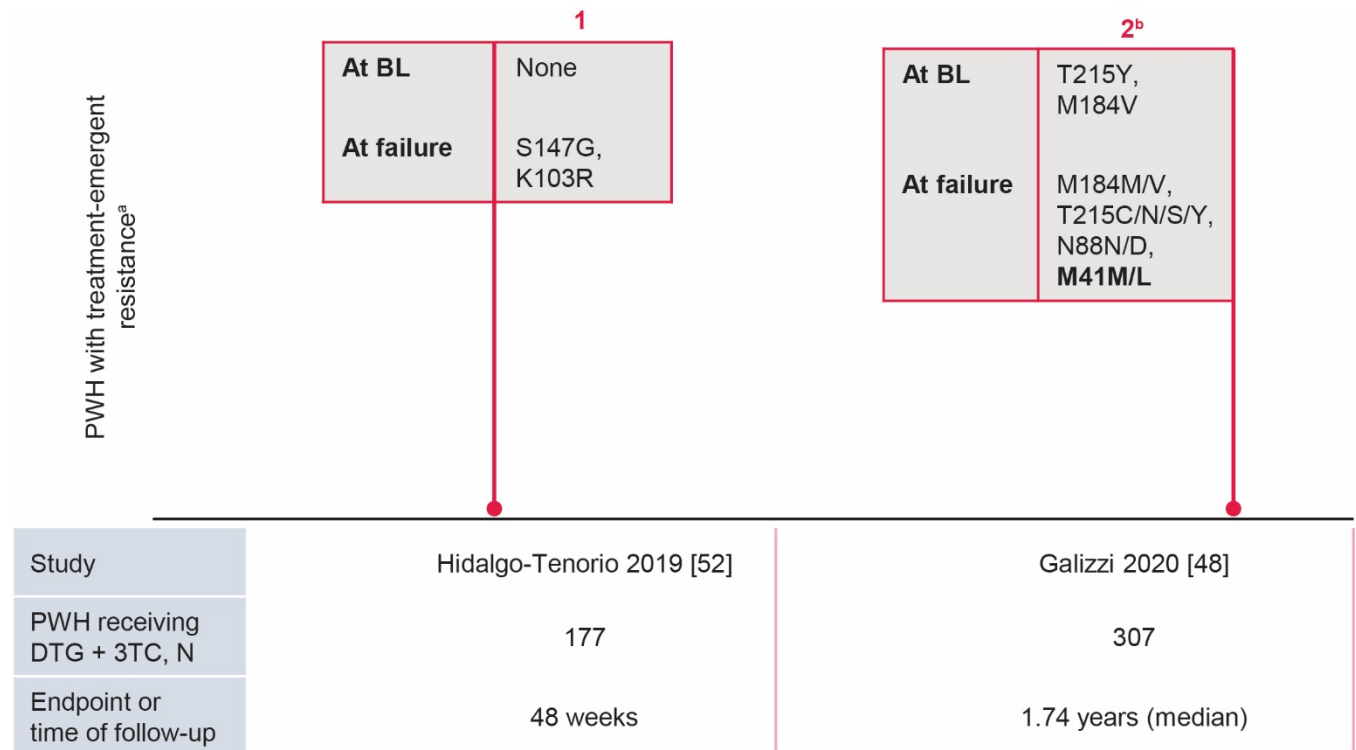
PWH with treatment-emergent resistance$^{a}$

1

| At BL | None |
|---|---|
| At failure | S147G, K103R |

2$^{b}$

| At BL | T215Y, M184V |
|---|---|
| At failure | M184M/V, T215C/N/S/Y, N88N/D, **M41M/L** |

| Study | Hidalgo-Tenorio 2019 [52] | Galizzi 2020 [48] |
|---|---|---|
| PWH receiving DTG + 3TC, N | 177 | 307 |
| Endpoint or time of follow-up | 48 weeks | 1.74 years (median) |